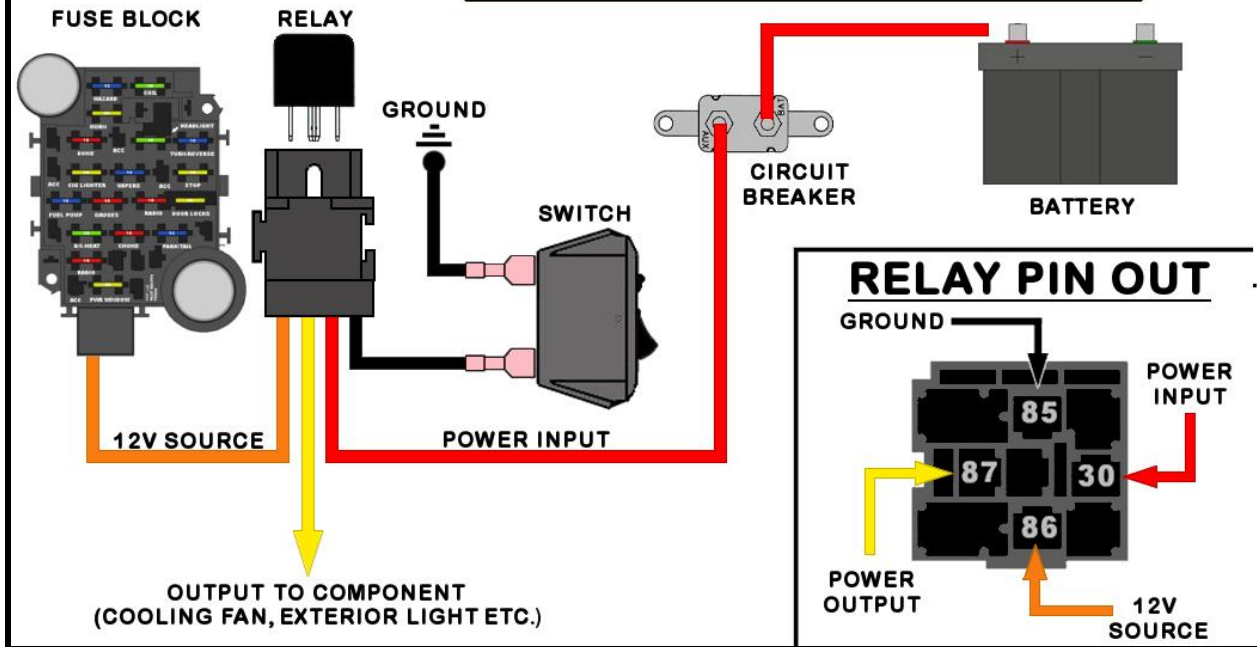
FUSE BLOCK

RELAY

GROUND

CIRCUIT BREAKER

BATTERY

SWITCH

AUX

BAT

+

−

HAZARD

COIL

HORN

HEADLIGHT

DOME

ACC

TURN/REVERSE

ACC

CIG LIGHTER

WIPERS

ACC

STOP

FUEL PUMP

GAUGES

RADIO

DOOR LOCKS

A/C-HEAT

CHOKE

PARK/TAIL

RADIO

ACC

PWR WINDOW

12V SOURCE

POWER INPUT

OUTPUT TO COMPONENT
(COOLING FAN, EXTERIOR LIGHT ETC.)

RELAY PIN OUT

GROUND

POWER INPUT

85

87

30

86

POWER OUTPUT

12V SOURCE